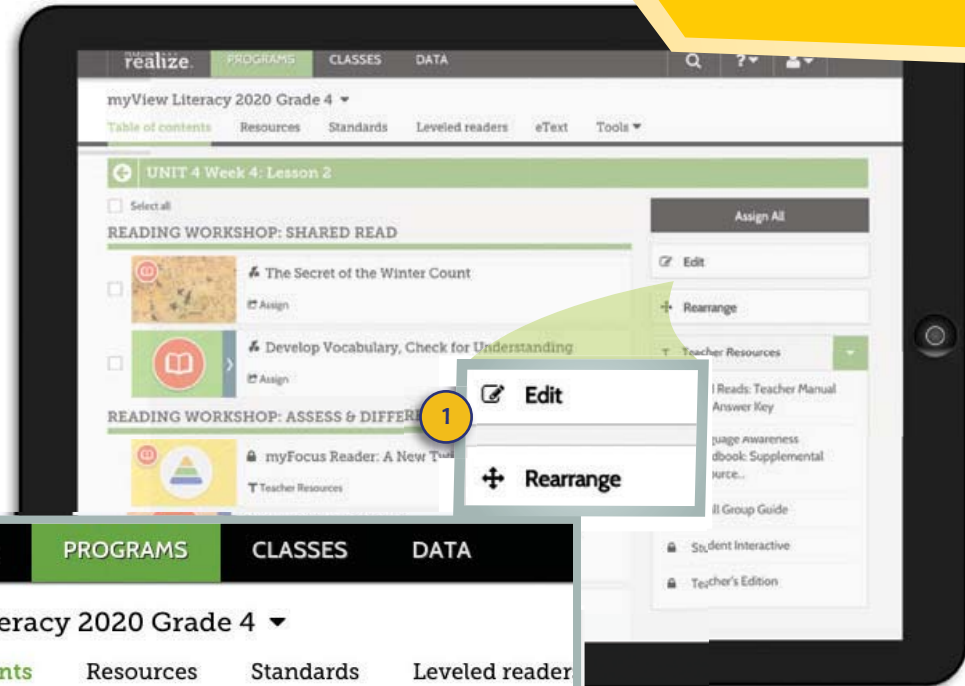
realize. PROGRAMS CLASSES DATA

myView Literacy 2020 Grade 4

Table of contents Resources Standards Leveled readers eText Tools

UNIT 4 Week 4: Lesson 2

Select all

READING WORKSHOP: SHARED READ

The Secret of the Winter Count

Assign

Develop Vocabulary, Check for Understanding

Assign

READING WORKSHOP: ASSESS & DIFFERE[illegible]

myFocus Reader: A New T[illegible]

Teacher Resources

Assign All

Edit

Rearrange

Teacher Resources

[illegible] Reads: Teacher Manual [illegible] Answer Key

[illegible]guage Awareness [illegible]dbook: Supplemental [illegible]ource...

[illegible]ll Group Guide

Student Interactive

Teacher's Edition

1

Edit

Rearrange

PROGRAMS CLASSES DATA

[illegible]eracy 2020 Grade 4

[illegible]nts Resources Standards Leveled reader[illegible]